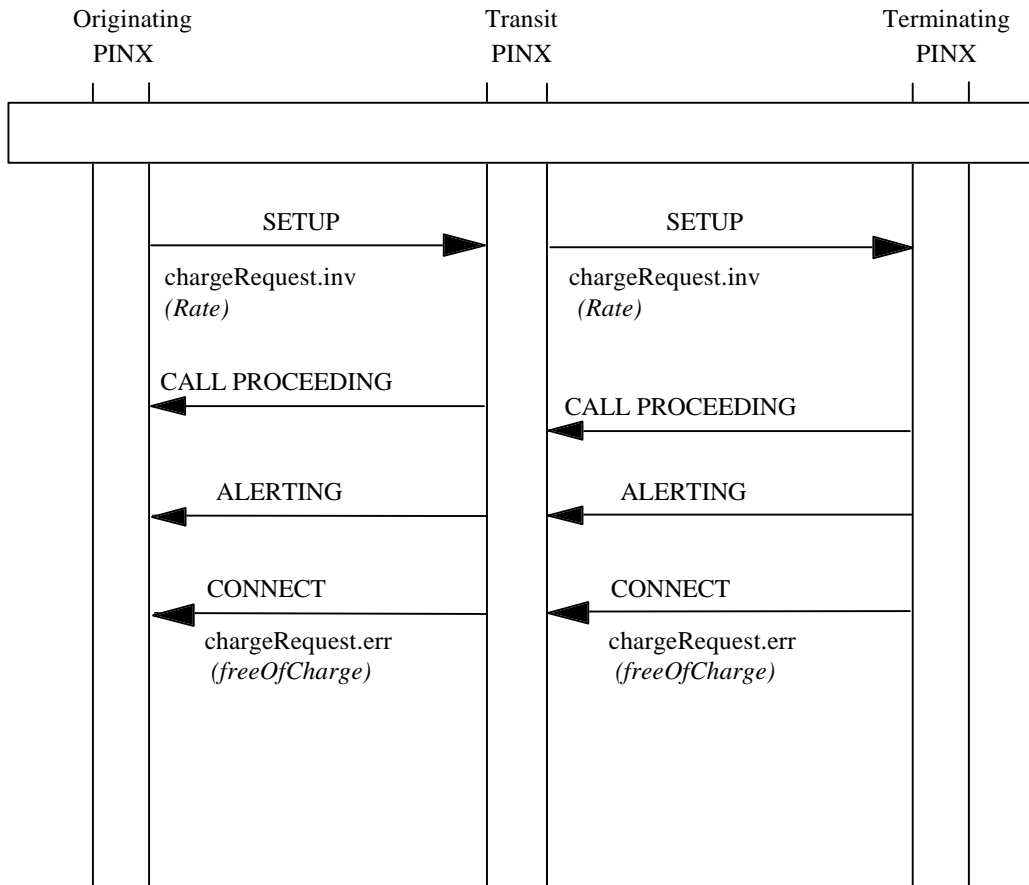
Originating PINX

Transit PINX

Terminating PINX

SETUP

chargeRequest.inv
*(Rate)*

SETUP

chargeRequest.inv
*(Rate)*

CALL PROCEEDING

CALL PROCEEDING

ALERTING

ALERTING

CONNECT

chargeRequest.err
*(freeOfCharge)*

CONNECT

chargeRequest.err
*(freeOfCharge)*